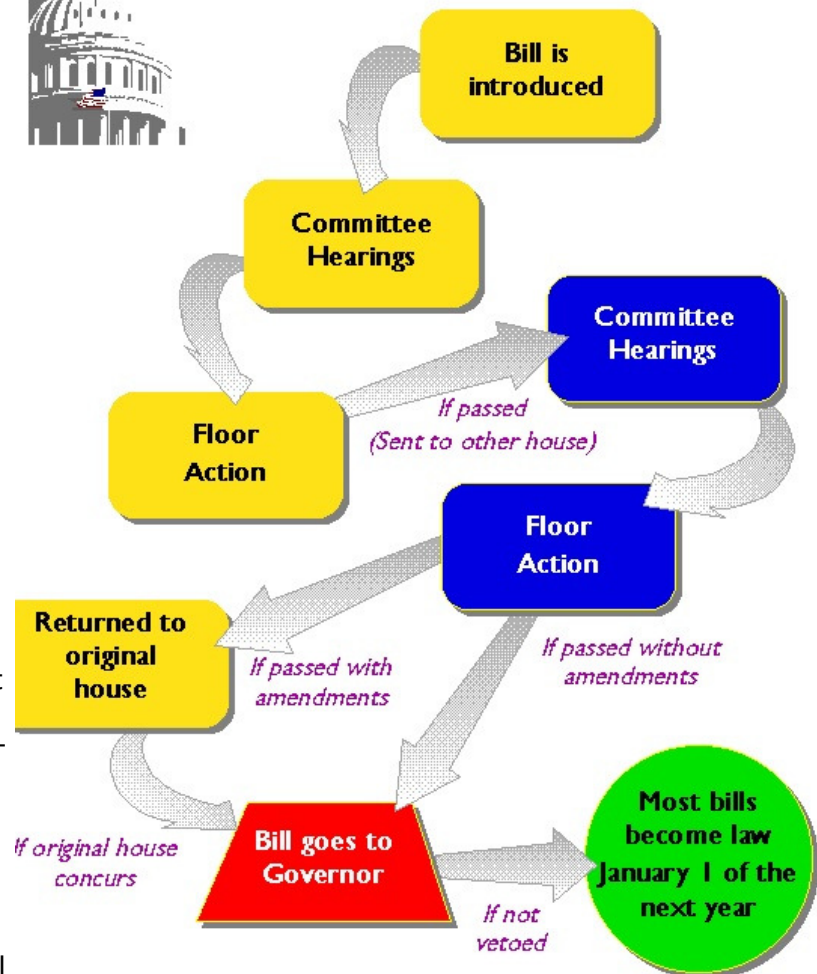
Bill is introduced

Committee Hearings

Committee Hearings

If passed (Sent to other house)

Floor Action

Floor Action

Returned to original house

If passed with amendments

If passed without amendments

If original house concurs

Bill goes to Governor

Most bills become law January 1 of the next year

If not vetoed